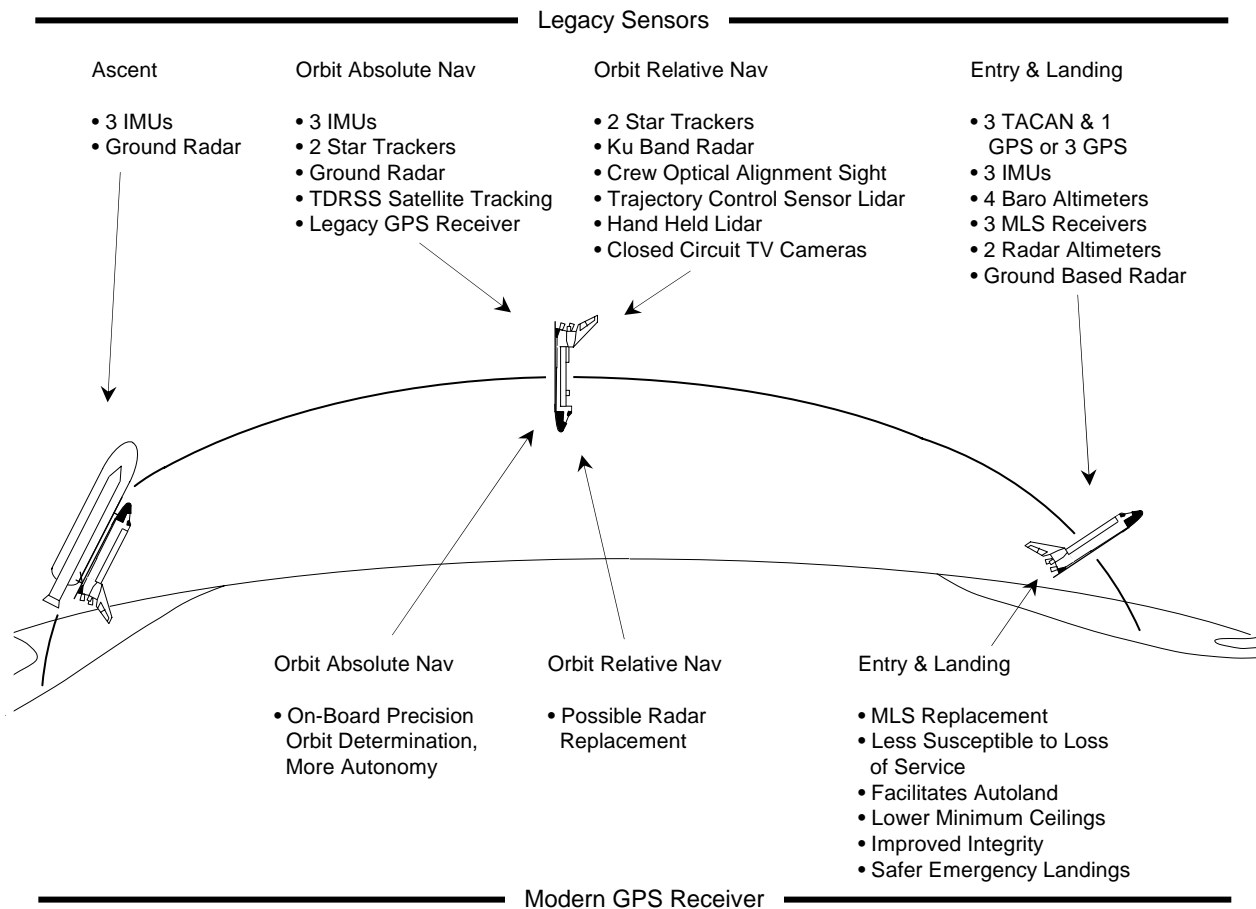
Legacy Sensors

Ascent

• 3 IMUs
• Ground Radar

Orbit Absolute Nav

• 3 IMUs
• 2 Star Trackers
• Ground Radar
• TDRSS Satellite Tracking
• Legacy GPS Receiver

Orbit Relative Nav

• 2 Star Trackers
• Ku Band Radar
• Crew Optical Alignment Sight
• Trajectory Control Sensor Lidar
• Hand Held Lidar
• Closed Circuit TV Cameras

Entry & Landing

• 3 TACAN & 1 GPS or 3 GPS
• 3 IMUs
• 4 Baro Altimeters
• 3 MLS Receivers
• 2 Radar Altimeters
• Ground Based Radar

Orbit Absolute Nav

• On-Board Precision Orbit Determination, More Autonomy

Orbit Relative Nav

• Possible Radar Replacement

Entry & Landing

• MLS Replacement
• Less Susceptible to Loss of Service
• Facilitates Autoland
• Lower Minimum Ceilings
• Improved Integrity
• Safer Emergency Landings

Modern GPS Receiver